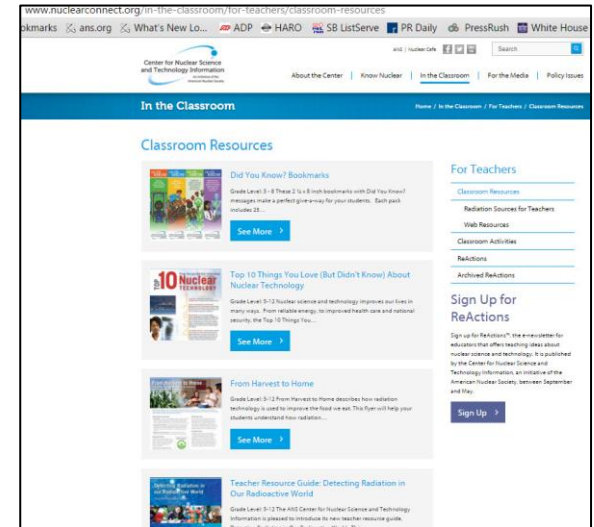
www.nuclearconnect.org/in-the-classroom/for-teachers/classroom-resources

okmarks ans.org What's New Lo... ADP HARO SB ListServe PR Daily PressRush White House

Center for Nuclear Science and Technology Information
An initiative of the American Nuclear Society

ans | Nuclear Cafe Search

About the Center | Know Nuclear | In the Classroom | For the Media | Policy Issues

In the Classroom

Home / In the Classroom / For Teachers / Classroom Resources

Classroom Resources

Did You Know? Bookmarks

Grade Level: 3 - 8 These 2 ½ x 8 inch bookmarks with Did You Know? messages make a perfect give-a-way for your students. Each pack includes 25...

See More

Top 10 Things You Love (But Didn't Know) About Nuclear Technology

Grade Level: 5-12 Nuclear science and technology improves our lives in many ways. From reliable energy, to improved health care and national security, the Top 10 Things You...

See More

From Harvest to Home

Grade Level: 5-12 From Harvest to Home describes how radiation technology is used to improve the food we eat. This flyer will help your students understand how radiation...

See More

Teacher Resource Guide: Detecting Radiation in Our Radioactive World

Grade Level: 5-12 The ANS Center for Nuclear Science and Technology Information is pleased to introduce its new teacher resource guide,

For Teachers

Classroom Resources

Radiation Sources for Teachers

Web Resources

Classroom Activities

ReActions

Archived ReActions

Sign Up for ReActions

Sign up for ReActions™, the e-newsletter for educators that offers teaching ideas about nuclear science and technology. It is published by the Center for Nuclear Science and Technology Information, an initiative of the American Nuclear Society, between September and May.

Sign Up